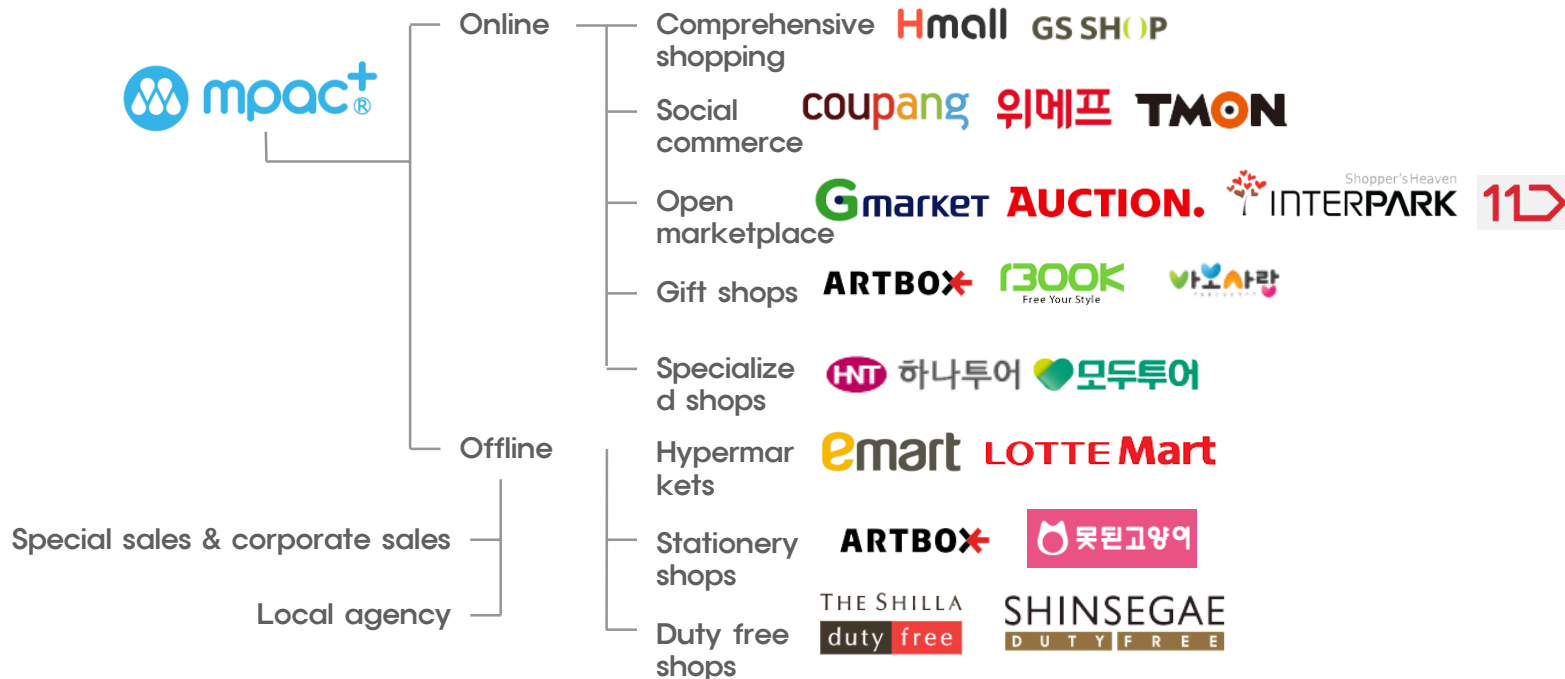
mpact®

Online

Comprehensive shopping Hmall GS SHOP

Social commerce coupang 위메프 TMON

Open marketplace Gmarket AUCTION. Shopper's Heaven INTERPARK 11

Gift shops ARTBOX 1300K Free Your Style 바보사랑

Specialized shops HNT 하나투어 모두투어

Offline

Hypermarkets emart LOTTE Mart

Stationery shops ARTBOX 못된고양이

Duty free shops THE SHILLA duty free SHINSEGAE DUTY FREE

Special sales & corporate sales

Local agency